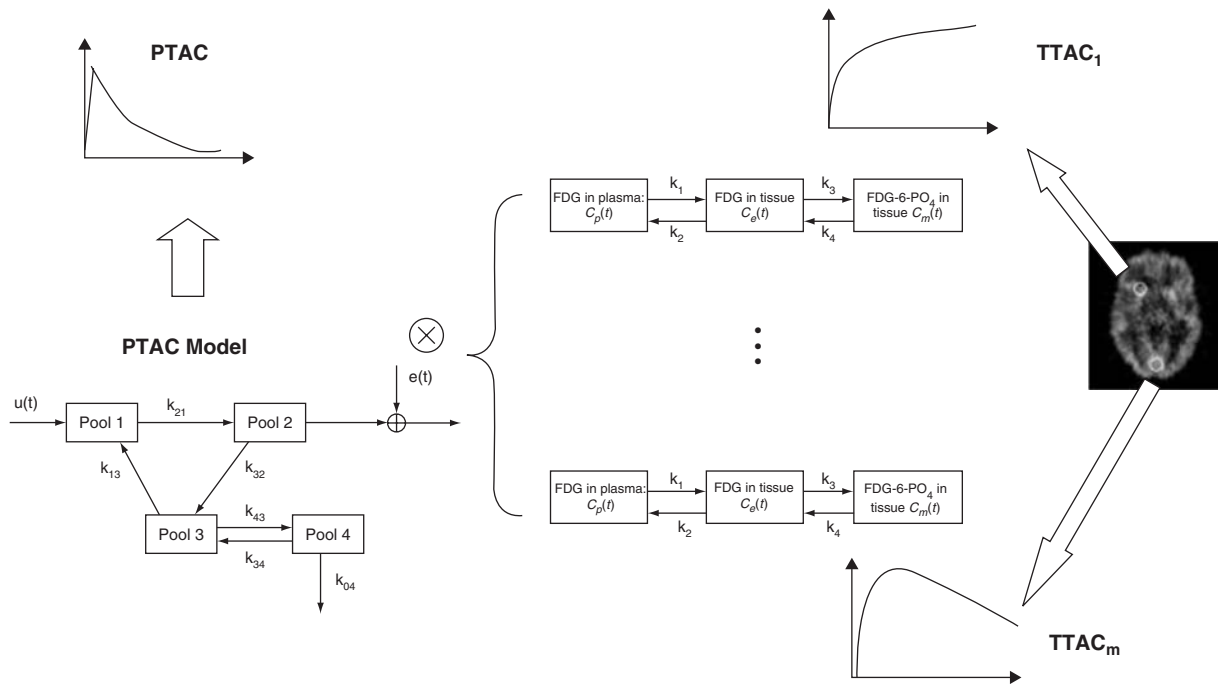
PTAC

TTAC$_1$

FDG in plasma: $C_p(t)$

$k_1$

$k_2$

FDG in tissue $C_e(t)$

$k_3$

$k_4$

FDG-6-PO$_4$ in tissue $C_m(t)$

PTAC Model

$\otimes$

e(t)

u(t)

Pool 1

$k_{21}$

Pool 2

$k_{13}$

$k_{32}$

Pool 3

$k_{43}$

$k_{34}$

Pool 4

$k_{04}$

FDG in plasma: $C_p(t)$

$k_1$

$k_2$

FDG in tissue $C_e(t)$

$k_3$

$k_4$

FDG-6-PO$_4$ in tissue $C_m(t)$

TTAC$_m$